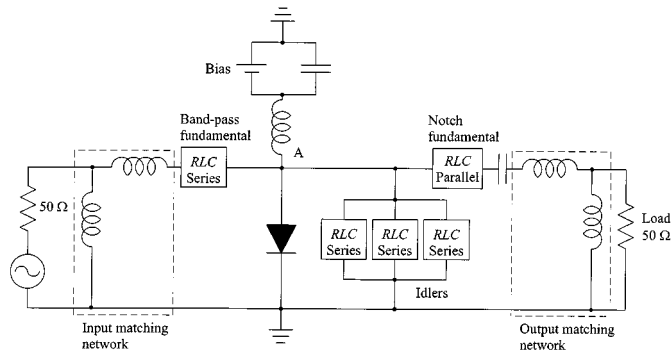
Bias

Band-pass fundamental

RLC Series

A

Notch fundamental

RLC Parallel

$50\ \Omega$

RLC Series

RLC Series

RLC Series

Load $50\ \Omega$

Idlers

Input matching network

Output matching network